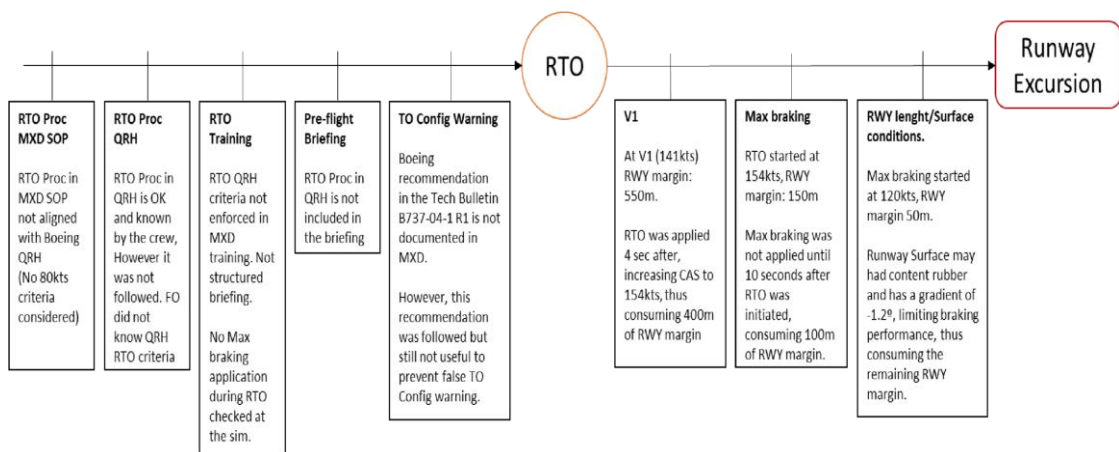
RTO

Runway Excursion

RTO Proc MXD SOP

RTO Proc in MXD SOP not aligned with Boeing QRH (No 80kts criteria considered)

RTO Proc QRH

RTO Proc in QRH is OK and known by the crew, However it was not followed. FO did not know QRH RTO criteria

RTO Training

RTO QRH criteria not enforced in MXD training. Not structured briefing.

No Max braking application during RTO checked at the sim.

Pre-flight Briefing

RTO Proc in QRH is not included in the briefing

TO Config Warning

Boeing recommendation in the Tech Bulletin B737-04-1 R1 is not documented in MXD.

However, this recommendation was followed but still not useful to prevent false TO Config warning.

V1

At V1 (141kts) RWY margin: 550m.

RTO was applied 4 sec after, increasing CAS to 154kts, thus consuming 400m of RWY margin

Max braking

RTO started at 154kts, RWY margin: 150m

Max braking was not applied until 10 seconds after RTO was initiated, consuming 100m of RWY margin.

RWY lenght/Surface conditions.

Max braking started at 120kts, RWY margin 50m.

Runway Surface may had content rubber and has a gradient of -1.2º, limiting braking performance, thus consuming the remaining RWY margin.